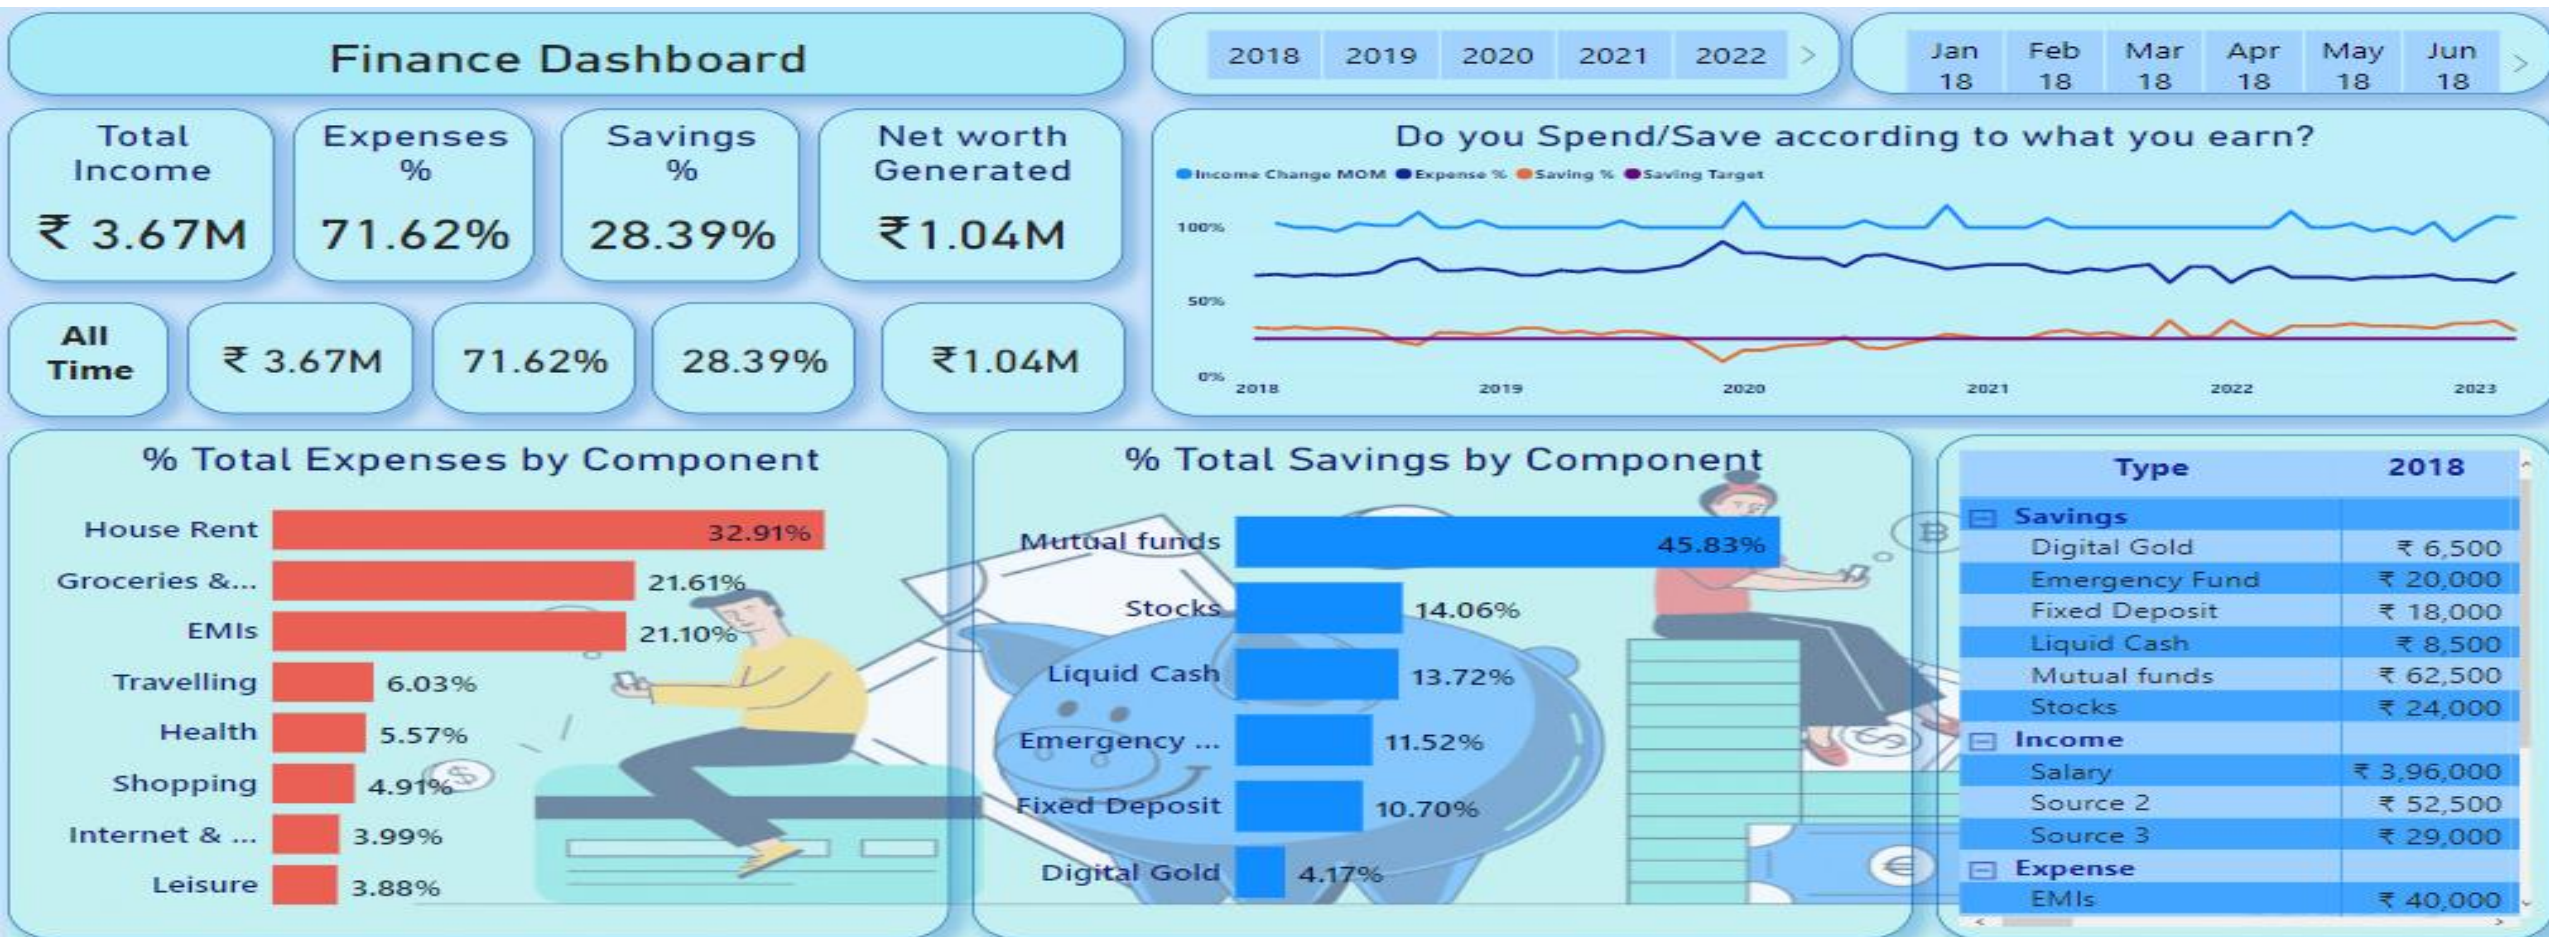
Finance Dashboard

2018 2019 2020 2021 2022

Jan 18 Feb 18 Mar 18 Apr 18 May 18 Jun 18

Total Income
₹ 3.67M

Expenses %
71.62%

Savings %
28.39%

Net worth Generated
₹1.04M

All Time

₹ 3.67M

71.62%

28.39%

₹1.04M

Do you Spend/Save according to what you earn?

Income Change MOM Expense % Saving % Saving Target

100%
50%
0%
2018 2019 2020 2021 2022 2023

% Total Expenses by Component

| | |
|---|---|
| House Rent | 32.91% |
| Groceries &... | 21.61% |
| EMIs | 21.10% |
| Travelling | 6.03% |
| Health | 5.57% |
| Shopping | 4.91% |
| Internet & ... | 3.99% |
| Leisure | 3.88% |

% Total Savings by Component

| | |
|---|---|
| Mutual funds | 45.83% |
| Stocks | 14.06% |
| Liquid Cash | 13.72% |
| Emergency ... | 11.52% |
| Fixed Deposit | 10.70% |
| Digital Gold | 4.17% |

| Type | 2018 |
|---|---|
| Savings | |
| Digital Gold | ₹ 6,500 |
| Emergency Fund | ₹ 20,000 |
| Fixed Deposit | ₹ 18,000 |
| Liquid Cash | ₹ 8,500 |
| Mutual funds | ₹ 62,500 |
| Stocks | ₹ 24,000 |
| Income | |
| Salary | ₹ 3,96,000 |
| Source 2 | ₹ 52,500 |
| Source 3 | ₹ 29,000 |
| Expense | |
| EMIs | ₹ 40,000 |